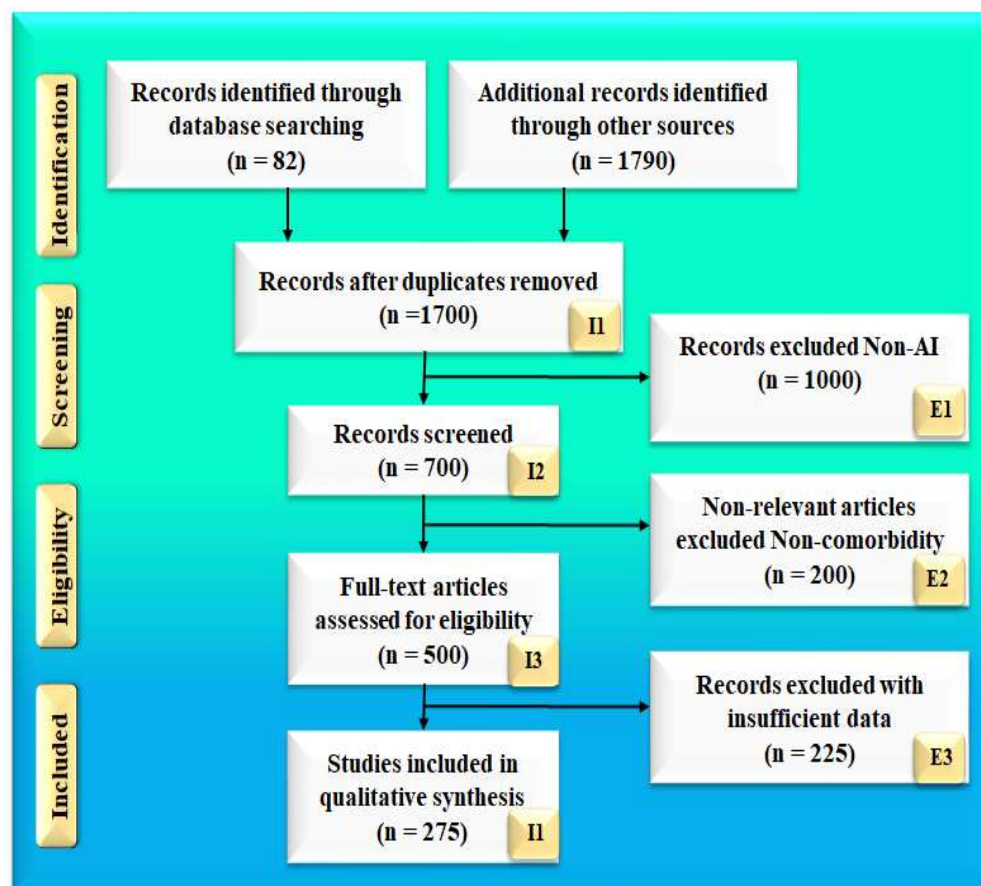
Identification

Records identified through database searching (n = 82)

Additional records identified through other sources (n = 1790)

Records after duplicates removed (n =1700)

I1

Screening

Records excluded Non-AI (n = 1000)

E1

Records screened (n = 700)

I2

Eligibility

Non-relevant articles excluded Non-comorbidity (n = 200)

E2

Full-text articles assessed for eligibility (n = 500)

I3

Included

Records excluded with insufficient data (n = 225)

E3

Studies included in qualitative synthesis (n = 275)

I1